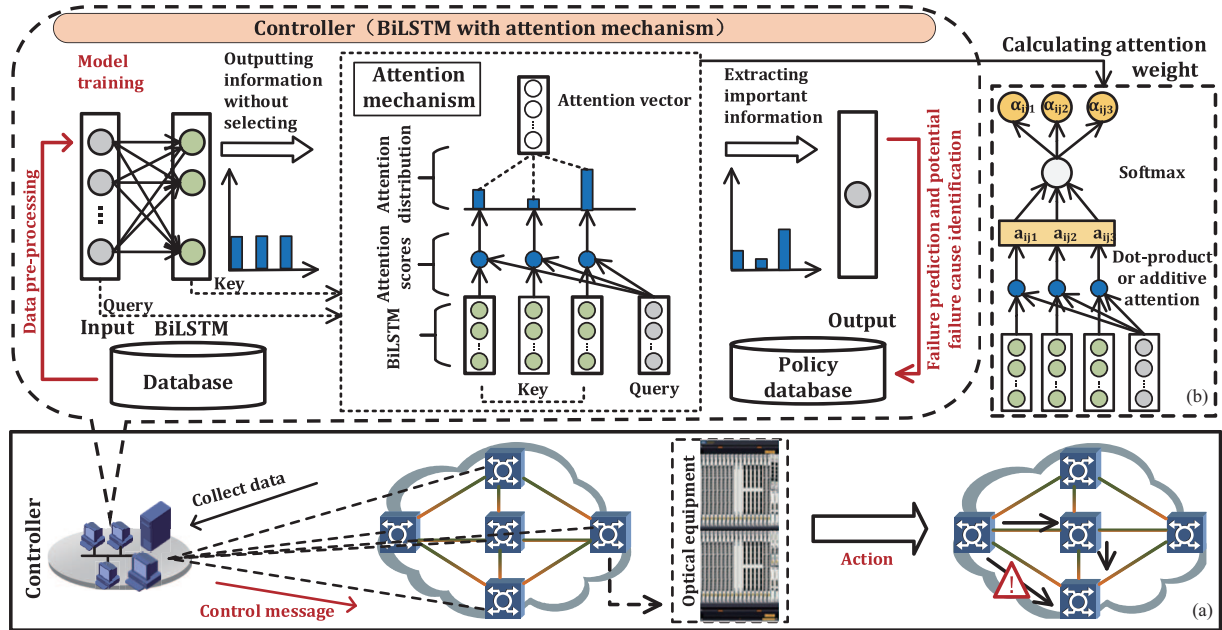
Controller（BiLSTM with attention mechanism）

Model training

Outputting information without selecting

Data pre-processing

Input BiLSTM

Query

Key

Database

Attention mechanism

Attention vector

Attention distribution

Attention scores

BiLSTM

Key

Query

Extracting important information

Output

Failure prediction and potential failure cause identification

Policy database

Calculating attention weight

$\alpha_{ij1}$ $\alpha_{ij2}$ $\alpha_{ij3}$

Softmax

$a_{ij1}$ $a_{ij2}$ $a_{ij3}$

Dot-product or additive attention

(b)

Controller

Collect data

Control message

Optical equipment

Action

(a)